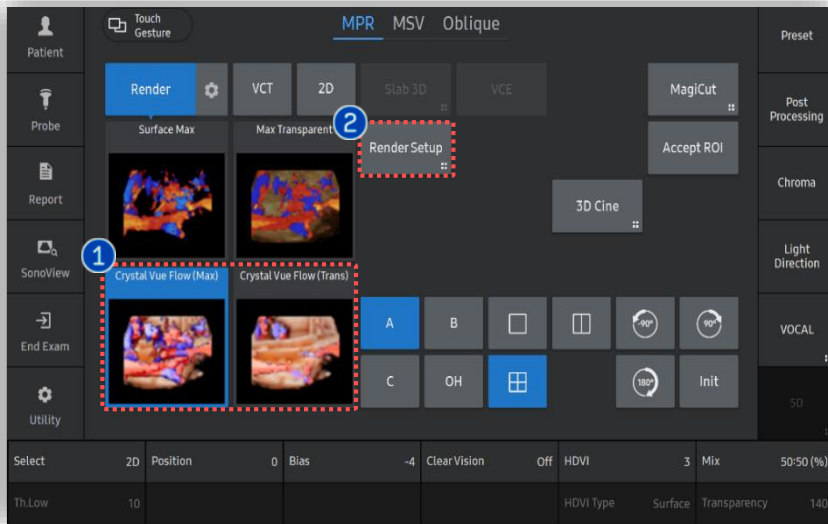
Patient

Probe

Report

SonoView

End Exam

Utility

Touch Gesture

MPR MSV Oblique

Render VCT 2D Slab 3D VCE MagiCut

Surface Max Max Transparent

2 Render Setup

Accept ROI

3D Cine

1 Crystal Vue Flow (Max) Crystal Vue Flow (Trans)

A B

C OH

-90° 90°

180° Init

Preset

Post Processing

Chroma

Light Direction

VOCAL

5D

| Select | 2D | Position | 0 | Bias | -4 | Clear Vision | Off | HDVI | 3 | Mix | 50:50 (%) |
|---|---|---|---|---|---|---|---|---|---|---|---|
| Th.Low | 10 | | | | | | | HDVI Type | Surface | Transparency | 140 |